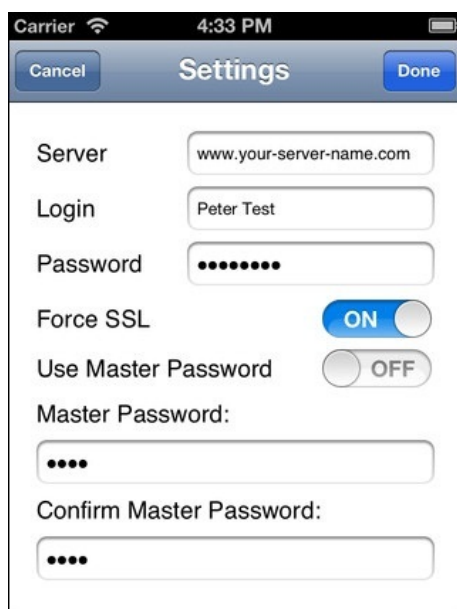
Carrier 4:33 PM

Cancel Settings Done

Server www.your-server-name.com

Login Peter Test

Password •••••••••

Force SSL ON

Use Master Password OFF

Master Password:

••••

Confirm Master Password:

••••